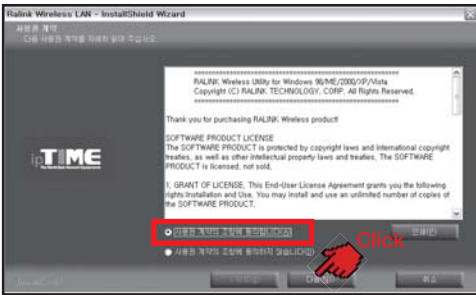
Ralink Wireless LAN - InstallShield Wizard

사용권 계약

다음 사용권 계약을 자세히 읽어 주십시오.

ipTIME

**********************************************

RALINK Wireless Utility for Windows 98/ME/2000/XP/Vista

Copyright (C) RALINK TECHNOLOGY, CORP. All Rights Reserved.

**********************************************

Thank you for purchasing RALINK Wireless product!

SOFTWARE PRODUCT LICENSE

The SOFTWARE PRODUCT is protected by copyright laws and international copyright treaties, as well as other intellectual property laws and treaties. The SOFTWARE PRODUCT is licensed, not sold.

1. GRANT OF LICENSE. This End-User License Agreement grants you the following rights:Installation and Use. You may install and use an unlimited number of copies of the SOFTWARE PRODUCT.

사용권 계약의 조항에 동의합니다(A)

인쇄(P)

사용권 계약의 조항에 동의하지 않습니다(D)

Click

InstallShield

< 뒤로(B)

다음(N) >

취소